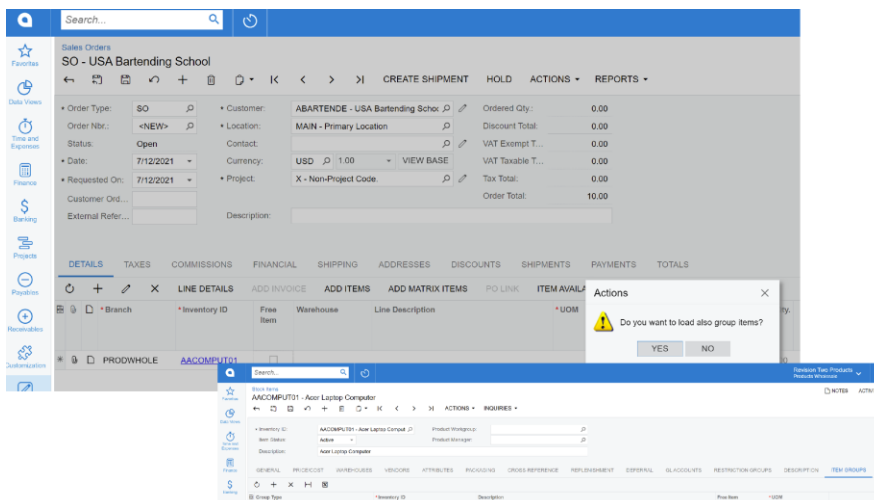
Search...

Favorites
Data Views
Time and Expenses
Finance
Banking
Projects
Payables
Receivables
Customization

Sales Orders
SO - USA Bartending School

CREATE SHIPMENT HOLD ACTIONS ▾ REPORTS ▾

• Order Type: SO
Order Nbr.: <NEW>
Status: Open
• Date: 7/12/2021
• Requested On: 7/12/2021
Customer Ord...
External Refer...

• Customer: ABARTENDE - USA Bartending Schoo
• Location: MAIN - Primary Location
Contact:
Currency: USD 1.00 VIEW BASE
• Project: X - Non-Project Code.
Description:

Ordered Qty.: 0.00
Discount Total: 0.00
VAT Exempt T... 0.00
VAT Taxable T... 0.00
Tax Total: 0.00
Order Total: 10.00

DETAILS TAXES COMMISSIONS FINANCIAL SHIPPING ADDRESSES DISCOUNTS SHIPMENTS PAYMENTS TOTALS

LINE DETAILS ADD INVOICE ADD ITEMS ADD MATRIX ITEMS PO LINK ITEM AVAILA

| * Branch | * Inventory ID | Free Item | Warehouse | Line Description | * UOM |
|---|---|---|---|---|---|
| PRODWHOLE | AACOMPUT01 | | | | |

Actions
Do you want to load also group items?
YES NO

Search...
Revision Two Products
Products Wholesale

Stock Items
AACOMPUT01 - Acer Laptop Computer
NOTES ACTIV
ACTIONS ▾ INQUIRIES ▾

• Inventory ID: AACOMPUT01 - Acer Laptop Comput
Item Status: Active
Description: Acer Laptop Computer
Product Workgroup:
Product Manager:

GENERAL PRICE/COST WAREHOUSES VENDORS ATTRIBUTES PACKAGING CROSS-REFERENCE REPLENISHMENT DEFERRAL GL ACCOUNTS RESTRICTION GROUPS DESCRIPTION ITEM GROUPS

Group Type * Inventory ID Description Free Item * UOM